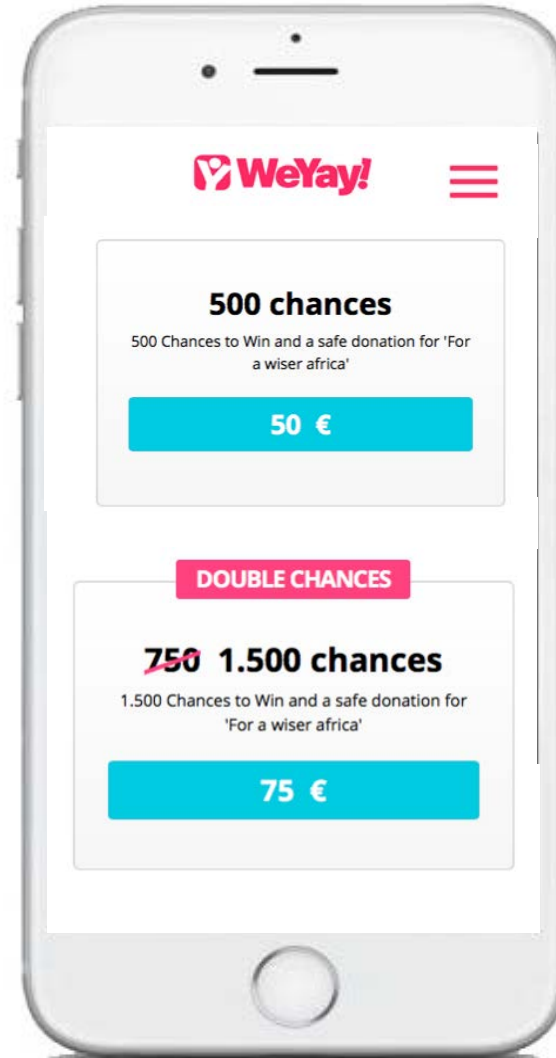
WeYay!

500 chances

500 Chances to Win and a safe donation for 'For a wiser africa'

50 €

DOUBLE CHANCES

~~750~~ 1.500 chances

1.500 Chances to Win and a safe donation for 'For a wiser africa'

75 €